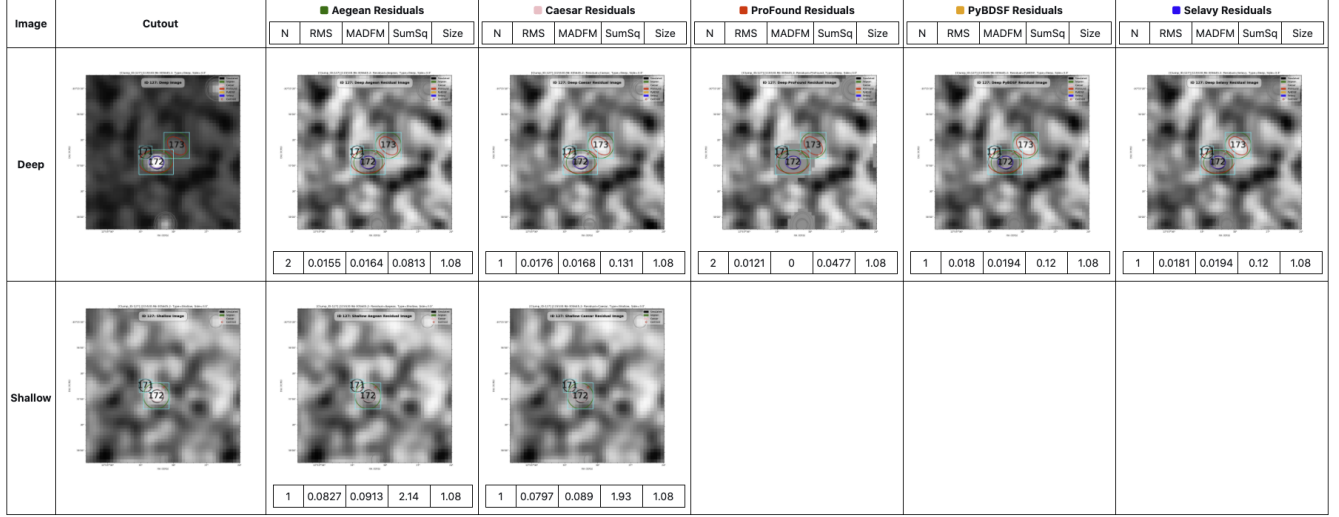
| Image | Cutout | Aegean Residuals | Caesar Residuals | ProFound Residuals | PyBDSF Residuals | Selavy Residuals |
|---|---|---|---|---|---|---|
| | | N RMS MADFM SumSq Size | N RMS MADFM SumSq Size | N RMS MADFM SumSq Size | N RMS MADFM SumSq Size | N RMS MADFM SumSq Size |
| Deep | ID 127: Deep Image 171 172 173 | ID 127: Deep Aegean Residual Image 171 172 173 | ID 127: Deep Caesar Residual Image 171 172 173 | ID 127: Deep ProFound Residual Image 171 172 173 | ID 127: Deep PyBDSF Residual Image 171 172 173 | ID 127: Deep Selavy Residual Image 171 172 173 |
| | | 2 0.0155 0.0164 0.0813 1.08 | 1 0.0176 0.0168 0.131 1.08 | 2 0.0121 0 0.0477 1.08 | 1 0.018 0.0194 0.12 1.08 | 1 0.0181 0.0194 0.12 1.08 |
| Shallow | ID 127: Shallow Image 171 172 | ID 127: Shallow Aegean Residual Image 171 172 | ID 127: Shallow Caesar Residual Image 171 172 | | | |
| | | 1 0.0827 0.0913 2.14 1.08 | 1 0.0797 0.089 1.93 1.08 | | | |